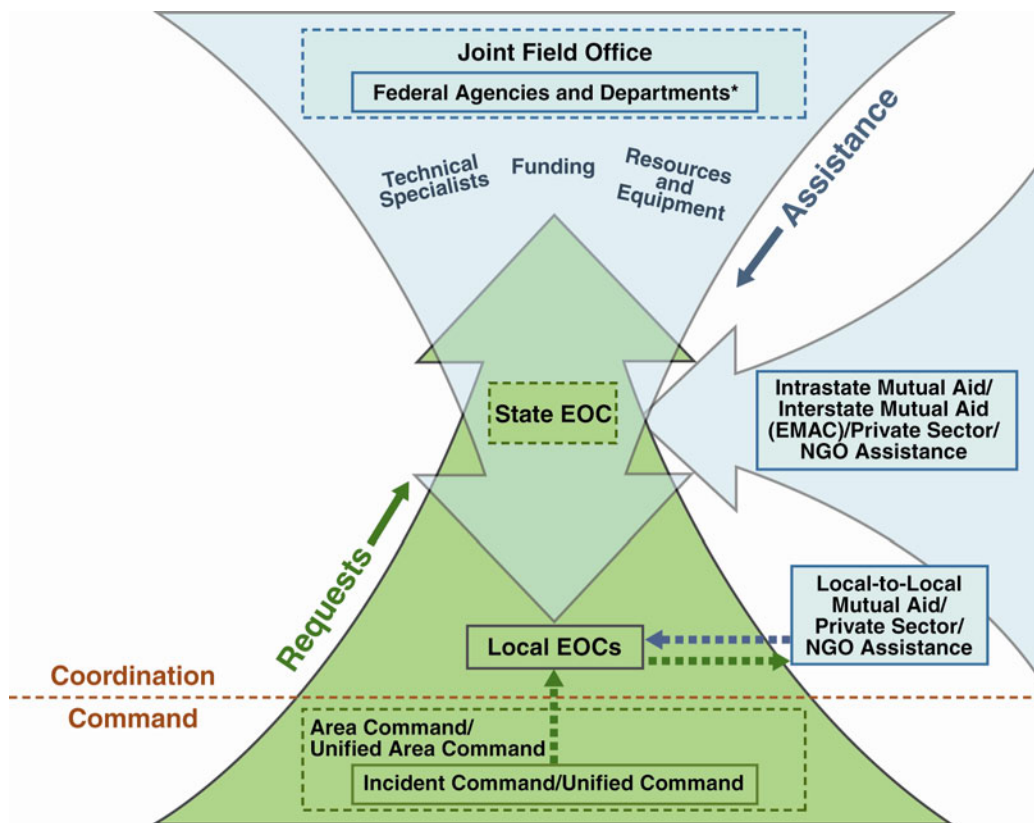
Joint Field Office

Federal Agencies and Departments*

Technical Specialists

Funding

Resources and Equipment

Assistance

State EOC

Intrastate Mutual Aid/ Interstate Mutual Aid (EMAC)/Private Sector/ NGO Assistance

Requests

Local-to-Local Mutual Aid/ Private Sector/ NGO Assistance

Local EOCs

Coordination

Command

Area Command/ Unified Area Command

Incident Command/Unified Command